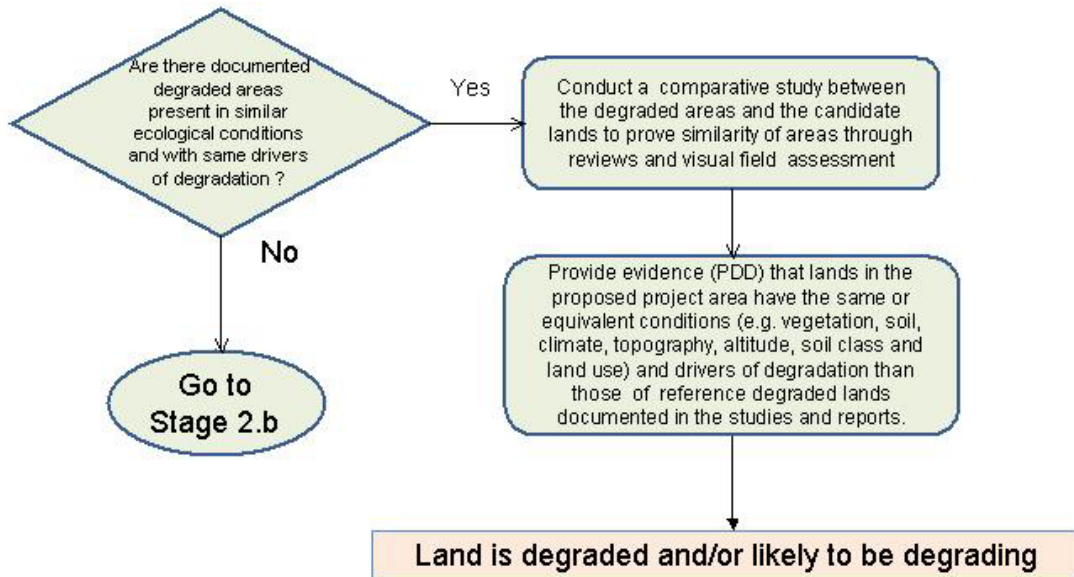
Are there documented degraded areas present in similar ecological conditions and with same drivers of degradation ?

Yes

Conduct a comparative study between the degraded areas and the candidate lands to prove similarity of areas through reviews and visual field assessment

No

Provide evidence (PDD) that lands in the proposed project area have the same or equivalent conditions (e.g. vegetation, soil, climate, topography, altitude, soil class and land use) and drivers of degradation than those of reference degraded lands documented in the studies and reports.

Go to Stage 2.b

Land is degraded and/or likely to be degrading